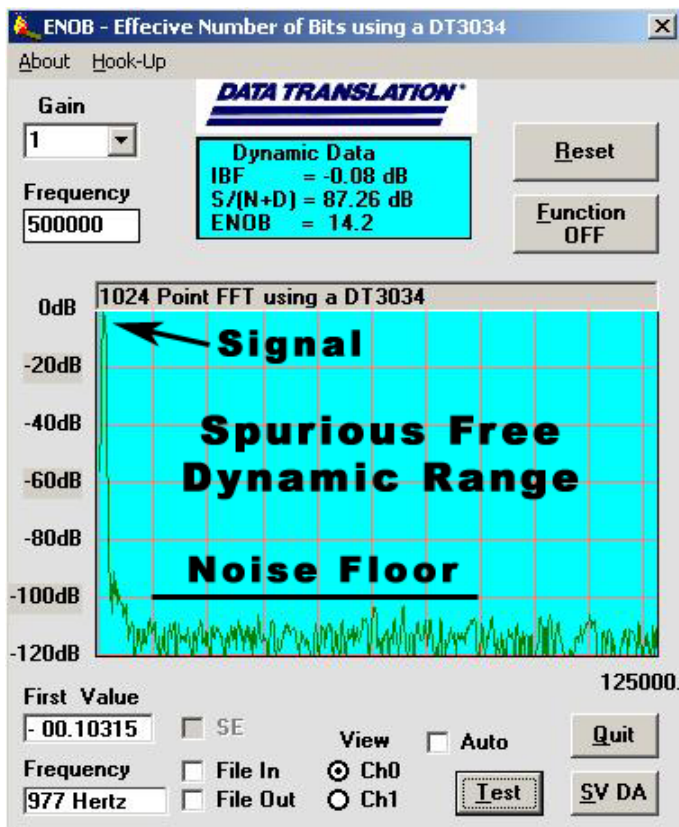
ENOB - Effecive Number of Bits using a DT3034

About Hook-Up

Gain
1

Frequency
500000

DATA TRANSLATION

Dynamic Data
IBF = -0.08 dB
S/(N+D) = 87.26 dB
ENOB = 14.2

Reset

Function
OFF

1024 Point FFT using a DT3034

0dB
-20dB
-40dB
-60dB
-80dB
-100dB
-120dB

Signal

Spurious Free
Dynamic Range

Noise Floor

125000.

First Value
- 00.10315

SE

View

Auto

Quit

Frequency
977 Hertz

File In
File Out

Ch0
Ch1

Test

SV DA